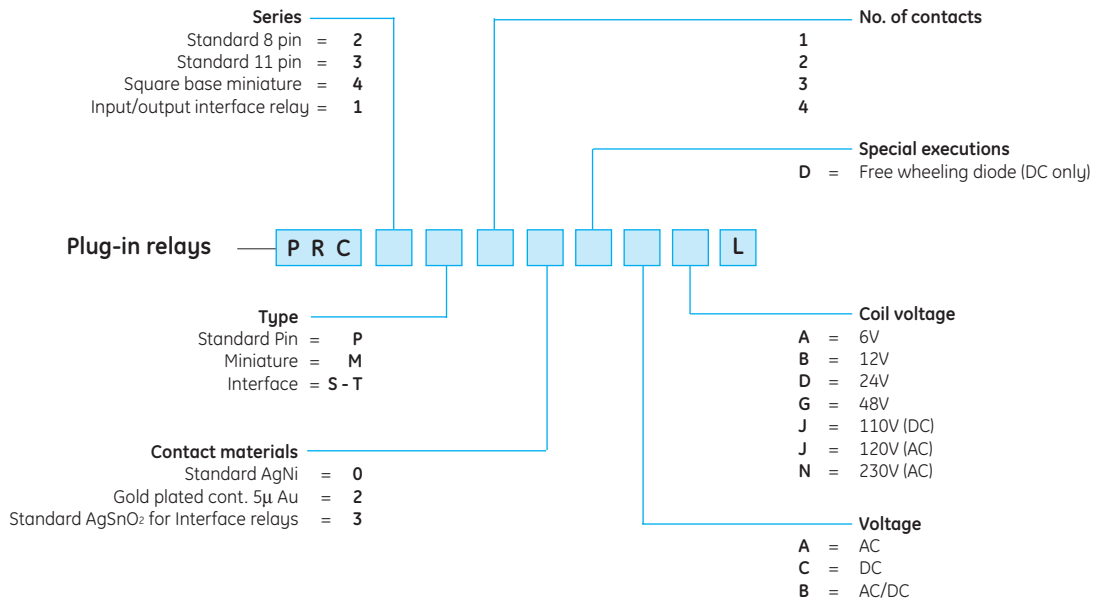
Series
Standard 8 pin = 2
Standard 11 pin = 3
Square base miniature = 4
Input/output interface relay = 1

No. of contacts
1
2
3
4

Special executions
D = Free wheeling diode (DC only)

Plug-in relays

| P R C | | | | | | | | L |
|---|---|---|---|---|---|---|---|---|

Type
Standard Pin = P
Miniature = M
Interface = S - T

Coil voltage
A = 6V
B = 12V
D = 24V
G = 48V
J = 110V (DC)
J = 120V (AC)
N = 230V (AC)

Contact materials
Standard AgNi = 0
Gold plated cont. 5μ Au = 2
Standard $AgSnO_2$ for Interface relays = 3

Voltage
A = AC
C = DC
B = AC/DC